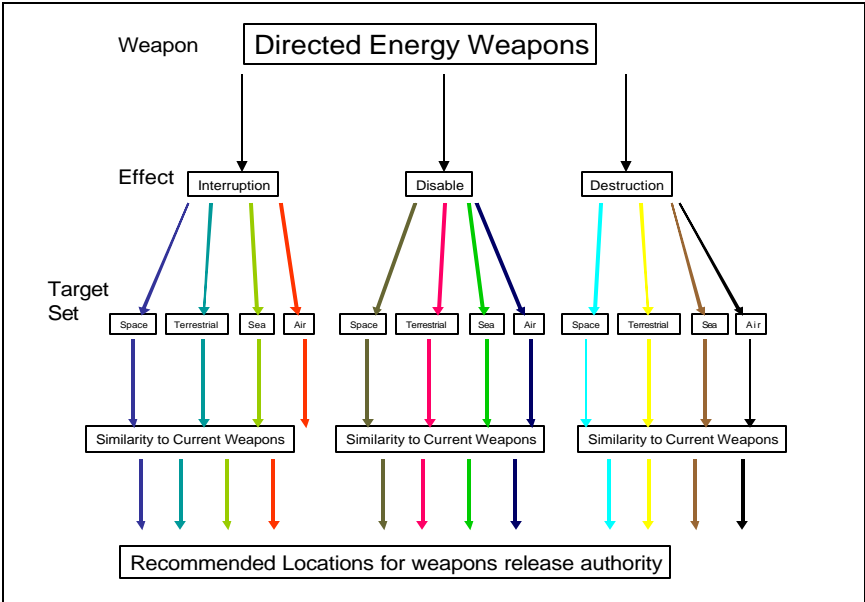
Weapon

Directed Energy Weapons

Effect

Interruption

Disable

Destruction

Target Set

Space

Terrestrial

Sea

Air

Space

Terrestrial

Sea

Air

Space

Terrestrial

Sea

Air

Similarity to Current Weapons

Similarity to Current Weapons

Similarity to Current Weapons

Recommended Locations for weapons release authority